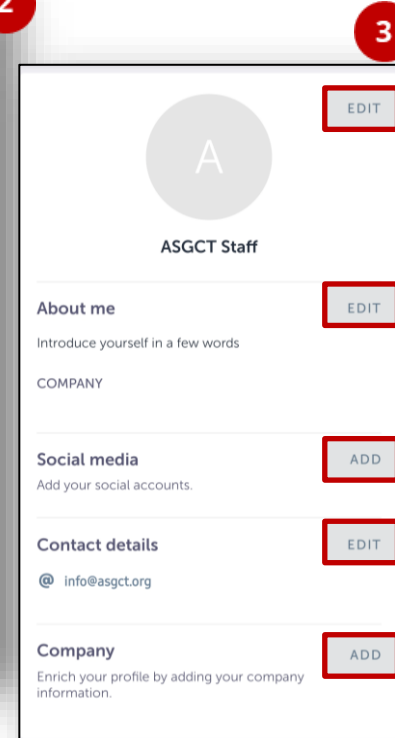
2

3

EDIT

A

ASGCT Staff

About me

EDIT

Introduce yourself in a few words

COMPANY

Social media

ADD

Add your social accounts.

Contact details

EDIT

@ info@asgct.org

Company

ADD

Enrich your profile by adding your company information.